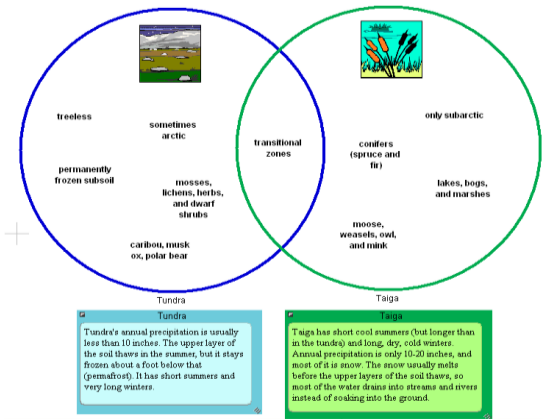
treeless

sometimes arctic

permanently frozen subsoil

mosses, lichens, herbs, and dwarf shrubs

caribou, musk ox, polar bear

transitional zones

conifers (spruce and fir)

only subarctic

lakes, bogs, and marshes

moose, weasels, owl, and mink

Tundra

Taiga

Tundra

Tundra's annual precipitation is usually less than 10 inches. The upper layer of the soil thaws in the summer, but it stays frozen about a foot below that (permafrost). It has short summers and very long winters.

Taiga

Taiga has short cool summers (but longer than in the tundra) and long, dry, cold winters. Annual precipitation is only 10-20 inches, and most of it is snow. The snow usually melts before the upper layers of the soil thaws, so most of the water drains into streams and rivers instead of soaking into the ground.